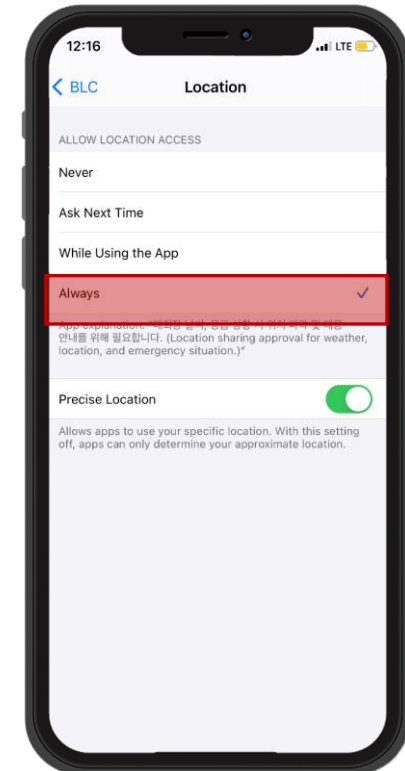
12:16
LTE
BLC
Location
ALLOW LOCATION ACCESS
Never
Ask Next Time
While Using the App
Always
App explanation: "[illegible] 안내를 위해 필요합니다. (Location sharing approval for weather, location, and emergency situation.)"
Precise Location
Allows apps to use your specific location. With this setting off, apps can only determine your approximate location.